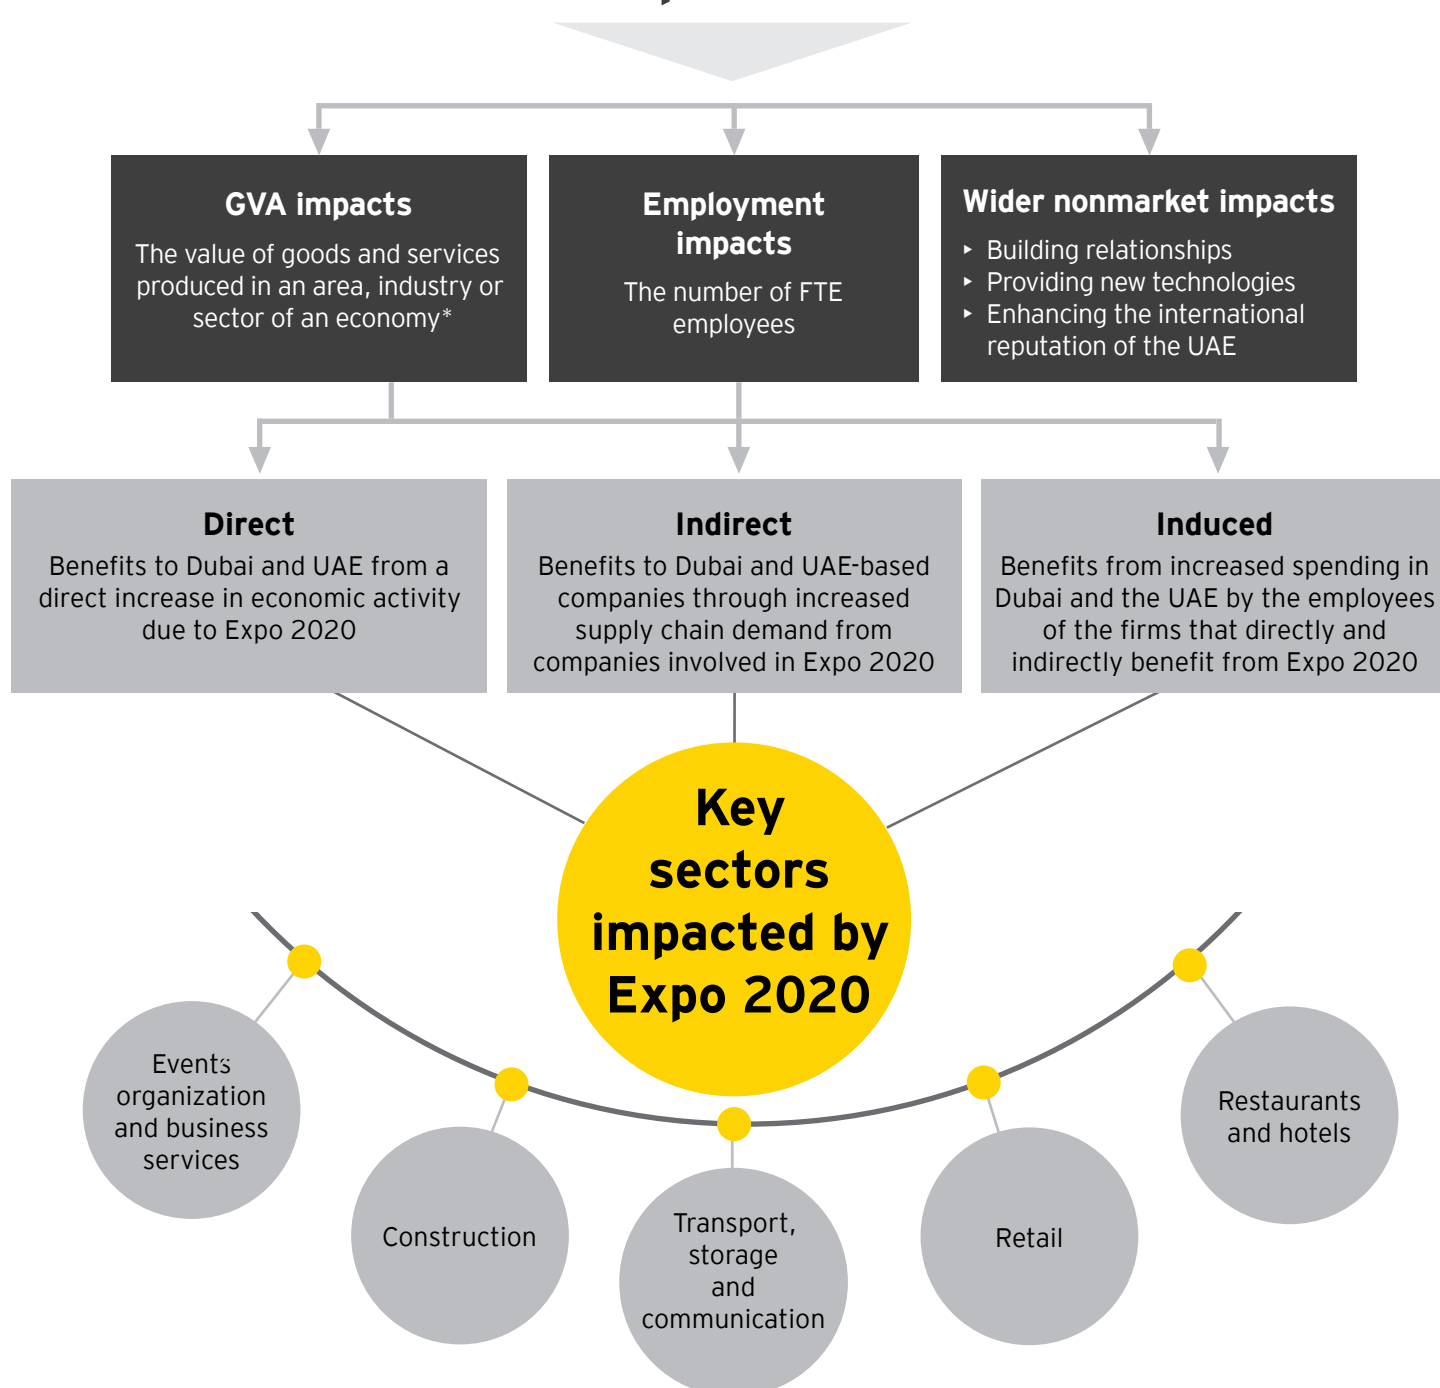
GVA impacts

The value of goods and services produced in an area, industry or sector of an economy*

Employment impacts

The number of FTE employees

Wider nonmarket impacts

- Building relationships
- Providing new technologies
- Enhancing the international reputation of the UAE

Direct

Benefits to Dubai and UAE from a direct increase in economic activity due to Expo 2020

Indirect

Benefits to Dubai and UAE-based companies through increased supply chain demand from companies involved in Expo 2020

Induced

Benefits from increased spending in Dubai and the UAE by the employees of the firms that directly and indirectly benefit from Expo 2020

Key sectors impacted by Expo 2020

Events organization and business services

Construction

Transport, storage and communication

Retail

Restaurants and hotels